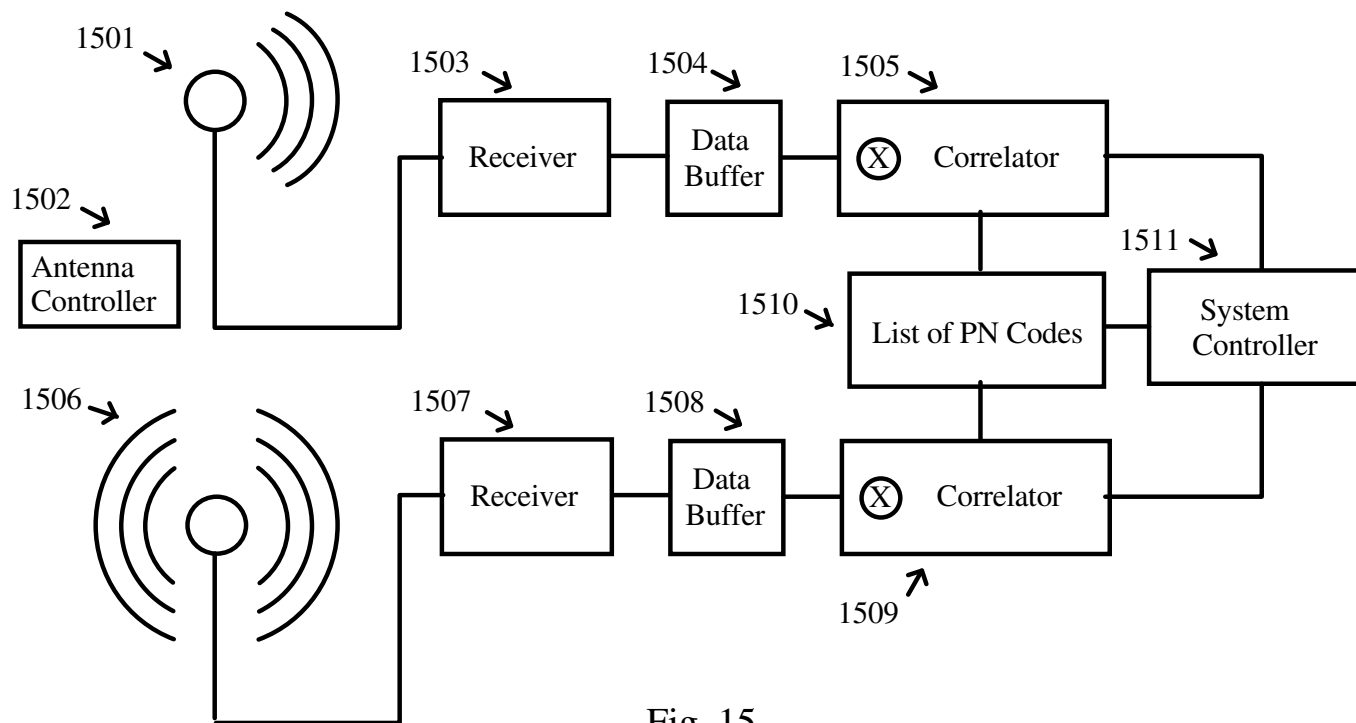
1501

1503

1504

1505

Receiver

Data Buffer

X

Correlator

1502

Antenna Controller

1511

1510

List of PN Codes

System Controller

1506

1507

1508

Receiver

Data Buffer

X

Correlator

1509

Fig. 15